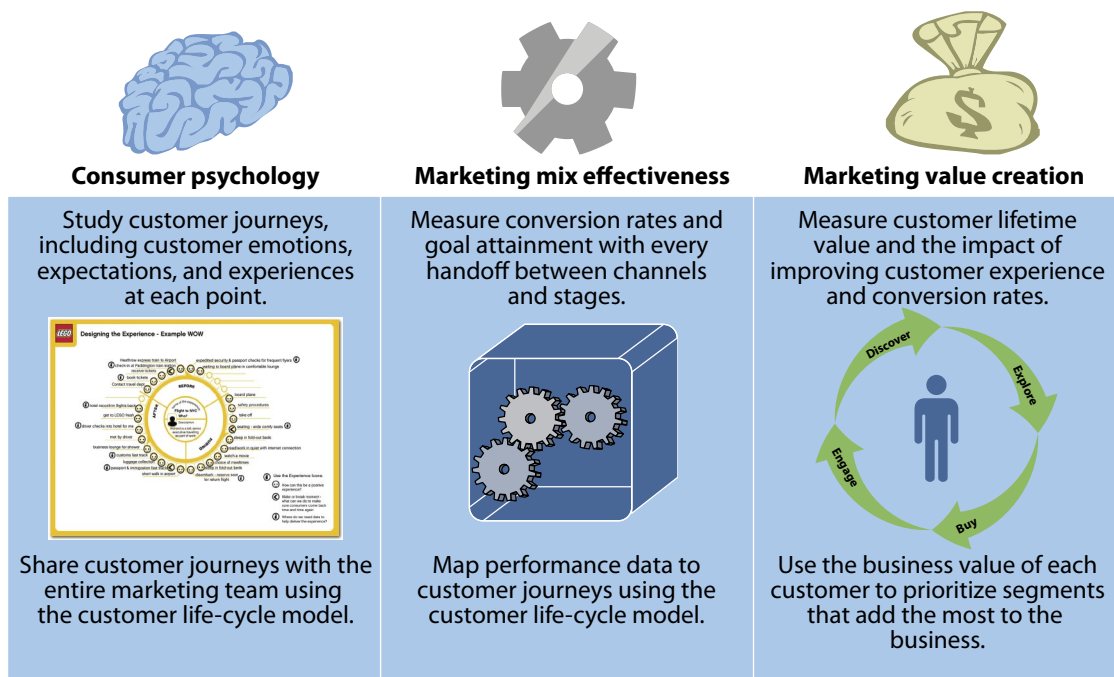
Consumer psychology

Study customer journeys, including customer emotions, expectations, and experiences at each point.

Designing the Experience - Example WOW

BEFORE

AFTER

DURING

Flight to WHO

Heathrow express train to Airport

expedited security & passport checks for frequent flyers

Check-in at Paddington train station

waiting to board plane in comfortable lounge

book tickets

Contact travel desk

board plane

safety procedures

take off

hotel reception flights back

get to LEGO hub

driver checks into hotel for me

met by driver

business lounge for dinner

customs fast track

baggage collection

passport & immigration fast track

seating - wide comfy seats

sleep in fold out beds

work in quiet with internet connection

watch a movie

choice of mealtimes

sleep in fold out beds

disembark - reserve seat for return flight

Use the Experience Icons:

How can this be a positive experience?

Make or break moment - what can we do to make sure consumers come back time and time again?

Where do we need data to help deliver the experience?

Share customer journeys with the entire marketing team using the customer life-cycle model.

Marketing mix effectiveness

Measure conversion rates and goal attainment with every handoff between channels and stages.

Map performance data to customer journeys using the customer life-cycle model.

Marketing value creation

Measure customer lifetime value and the impact of improving customer experience and conversion rates.

Discover

Explore

Buy

Engage

Use the business value of each customer to prioritize segments that add the most to the business.